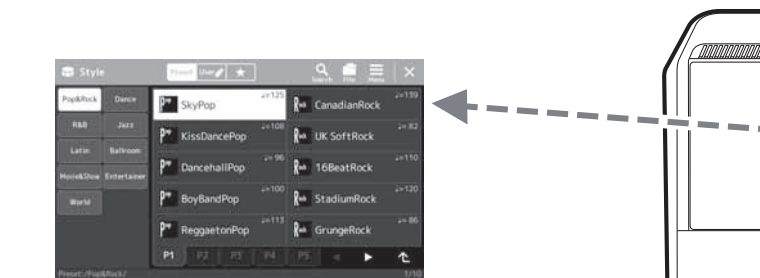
Style

Preset User ★

Search File Menu ×

Pop&Rock Dance

R&B Jazz

Latin Ballroom

Movie&Show Entertainer

World

SkyPop ♩=125

CanadianRock ♩=139

KissDancePop ♩=108

UK SoftRock ♩=82

DancehallPop ♩=96

16BeatRock ♩=110

BoyBandPop ♩=100

StadiumRock ♩=120

ReggaetonPop ♩=113

GrungeRock ♩=86

P1 P2 P3 P4 P5

Preset:/Pop&Rock/

1/10